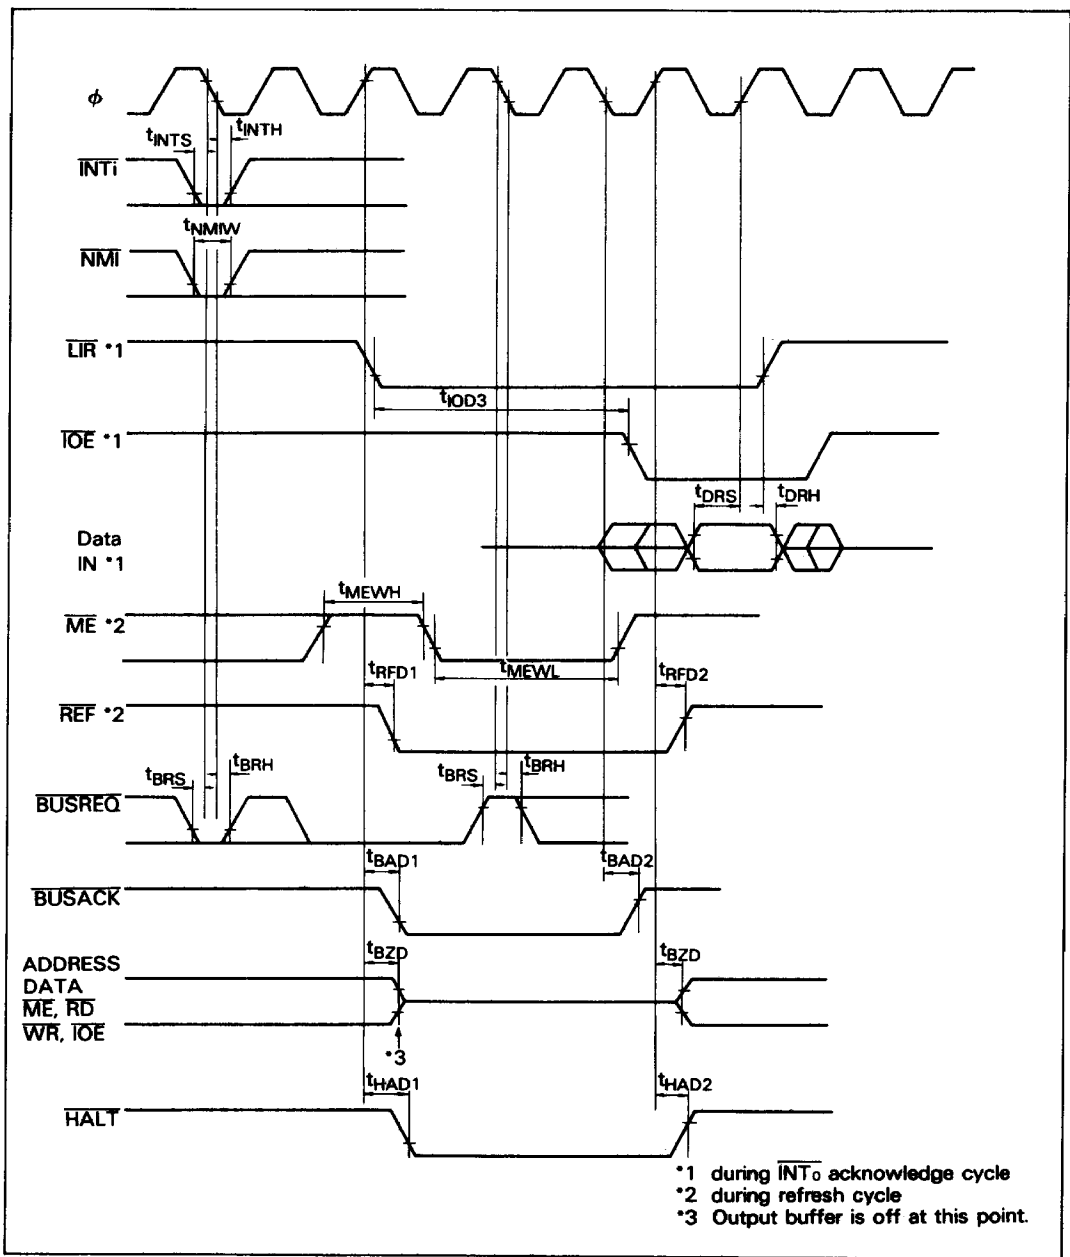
$\phi$

$t_{INTS}$ $t_{INTH}$

$\overline{INTi}$

$t_{NMIW}$

$\overline{NMI}$

$\overline{LIR}$ *1

$t_{IOD3}$

$\overline{IOE}$ *1

$t_{DRS}$ $t_{DRH}$

Data IN *1

$t_{MEWH}$

$\overline{ME}$ *2

$t_{RFD1}$ $t_{MEWL}$ $t_{RFD2}$

$\overline{REF}$ *2

$t_{BRS}$ $t_{BRH}$ $t_{BRS}$ $t_{BRH}$

$\overline{BUSREQ}$

$t_{BAD1}$ $t_{BAD2}$

$\overline{BUSACK}$

$t_{BZD}$ $t_{BZD}$

ADDRESS DATA $\overline{ME}$, $\overline{RD}$ $\overline{WR}$, $\overline{IOE}$

*3

$t_{HAD1}$ $t_{HAD2}$

$\overline{HALT}$

*1 during $\overline{INT_0}$ acknowledge cycle
*2 during refresh cycle
*3 Output buffer is off at this point.